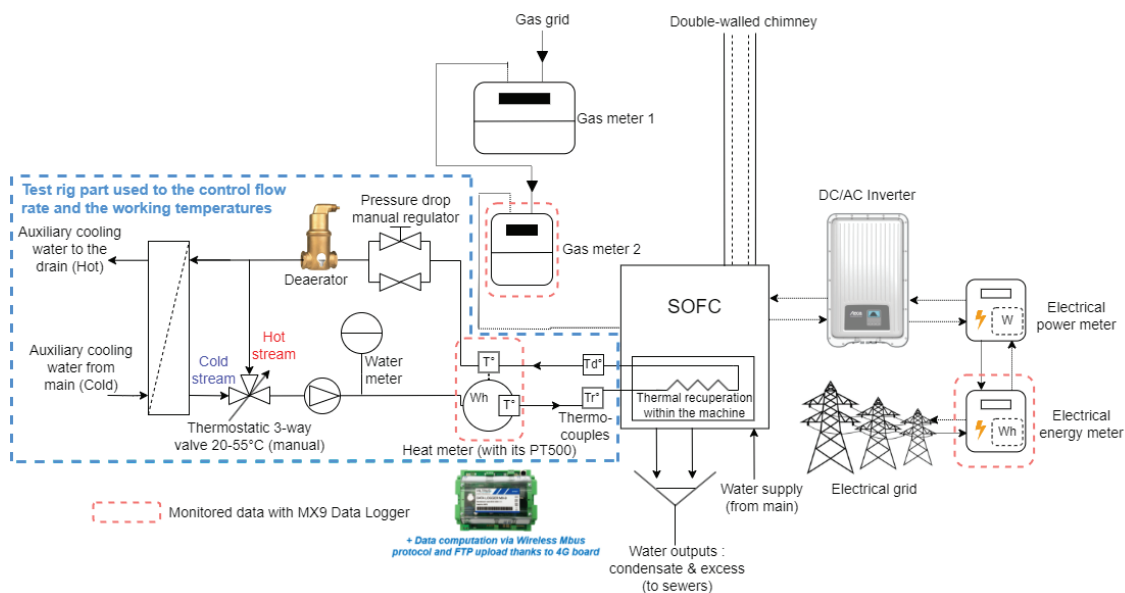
Gas grid

Double-walled chimney

Gas meter 1

Test rig part used to the control flow rate and the working temperatures

Pressure drop manual regulator

Gas meter 2

DC/AC Inverter

Auxiliary cooling water to the drain (Hot)

Deaerator

SOFC

Electrical power meter

W

Auxiliary cooling water from main (Cold)

Hot stream

Cold stream

Water meter

T°

Td°

Wh

T°

Tr°

Thermal recuperation within the machine

Thermo-couples

Electrical energy meter

Wh

Thermostatic 3-way valve 20-55°C (manual)

Heat meter (with its PT500)

Electrical grid

Water supply (from main)

Monitored data with MX9 Data Logger

+ Data computation via Wireless Mbus protocol and FTP upload thanks to 4G board

Water outputs : condensate & excess (to sewers)